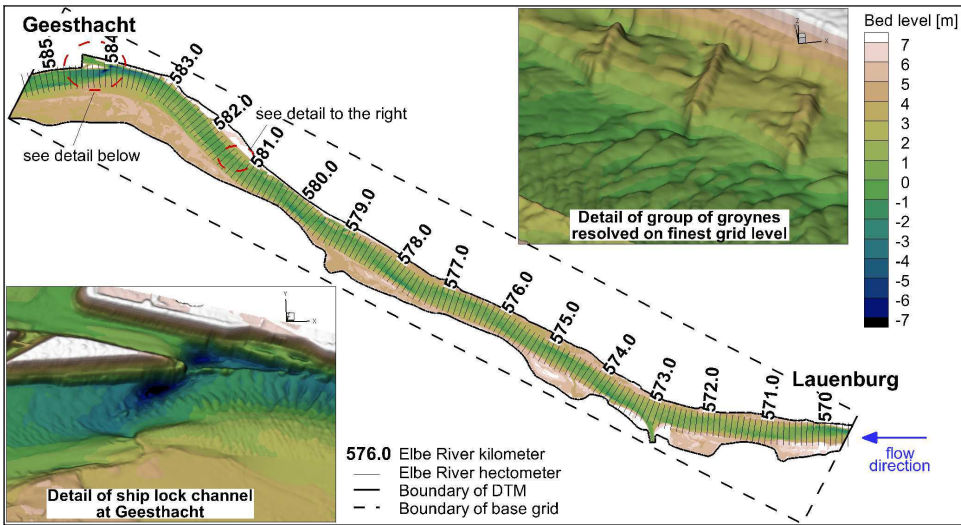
Geesthacht

585

584

583.0

582.0

581.0

580.0

579.0

578.0

577.0

576.0

575.0

574.0

573.0

572.0

571.0

570

see detail to the right

see detail below

Lauenburg

flow direction

Detail of group of groynes resolved on finest grid level

Bed level [m]

| 7 |
|---|
| 6 |
| 5 |
| 4 |
| 3 |
| 2 |
| 1 |
| 0 |
| -1 |
| -2 |
| -3 |
| -4 |
| -5 |
| -6 |
| -7 |

Detail of ship lock channel at Geesthacht

576.0 Elbe River kilometer

Elbe River hectometer

Boundary of DTM

Boundary of base grid